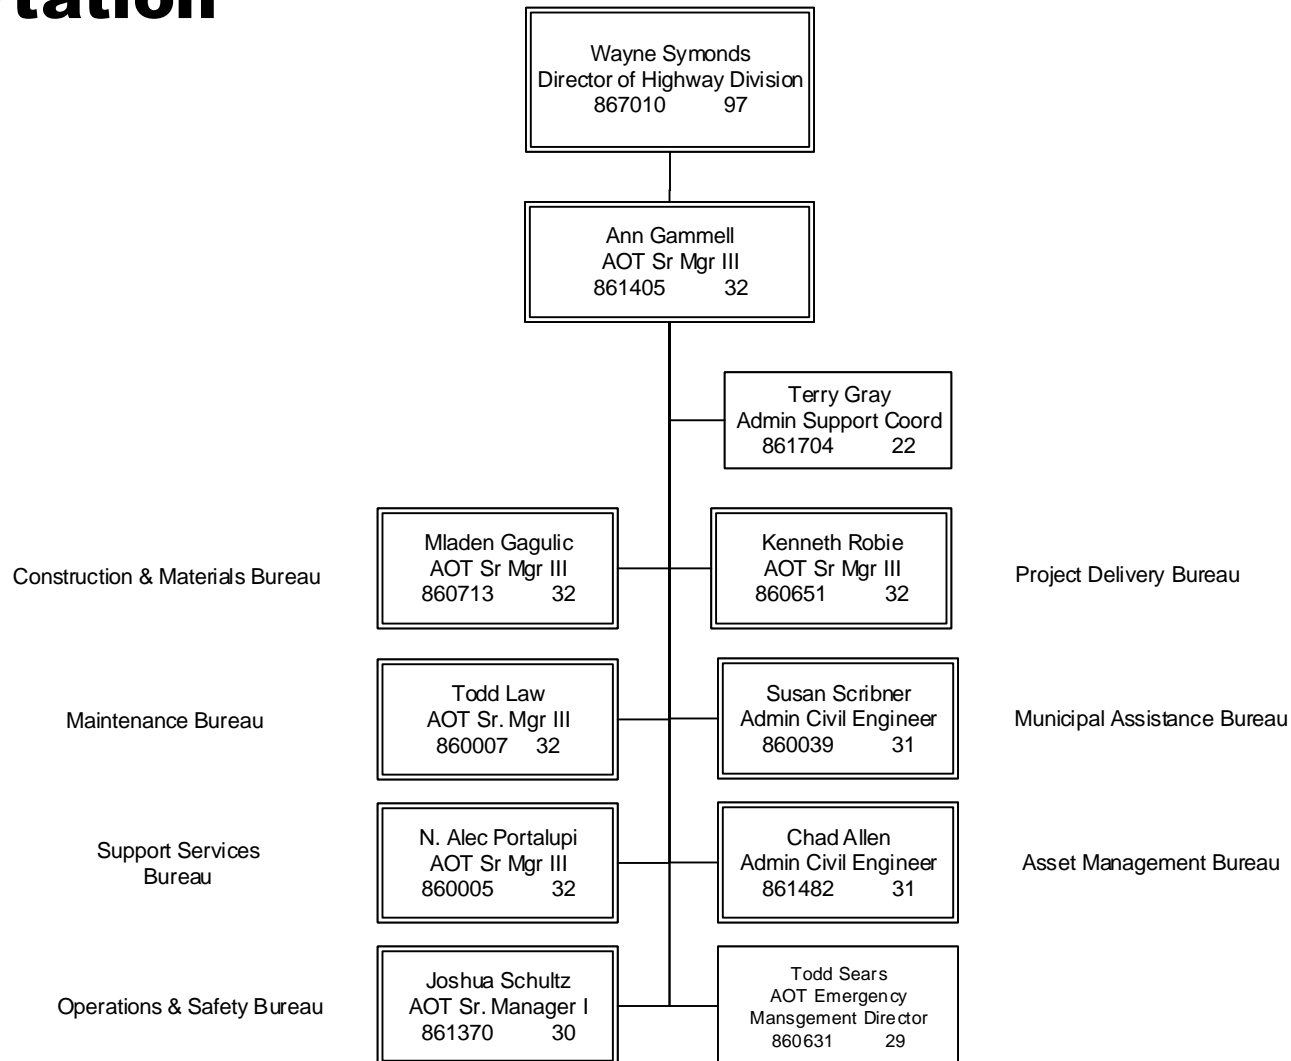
tation

Wayne Symonds
Director of Highway Division
867010 97

Ann Gammell
AOT Sr Mgr III
861405 32

Terry Gray
Admin Support Coord
861704 22

Construction & Materials Bureau

Mladen Gagulic
AOT Sr Mgr III
860713 32

Kenneth Robie
AOT Sr Mgr III
860651 32

Project Delivery Bureau

Maintenance Bureau

Todd Law
AOT Sr. Mgr III
860007 32

Susan Scribner
Admin Civil Engineer
860039 31

Municipal Assistance Bureau

Support Services Bureau

N. Alec Portalupi
AOT Sr Mgr III
860005 32

Chad Allen
Admin Civil Engineer
861482 31

Asset Management Bureau

Operations & Safety Bureau

Joshua Schultz
AOT Sr. Manager I
861370 30

Todd Sears
AOT Emergency
Mansgement Director
860631 29